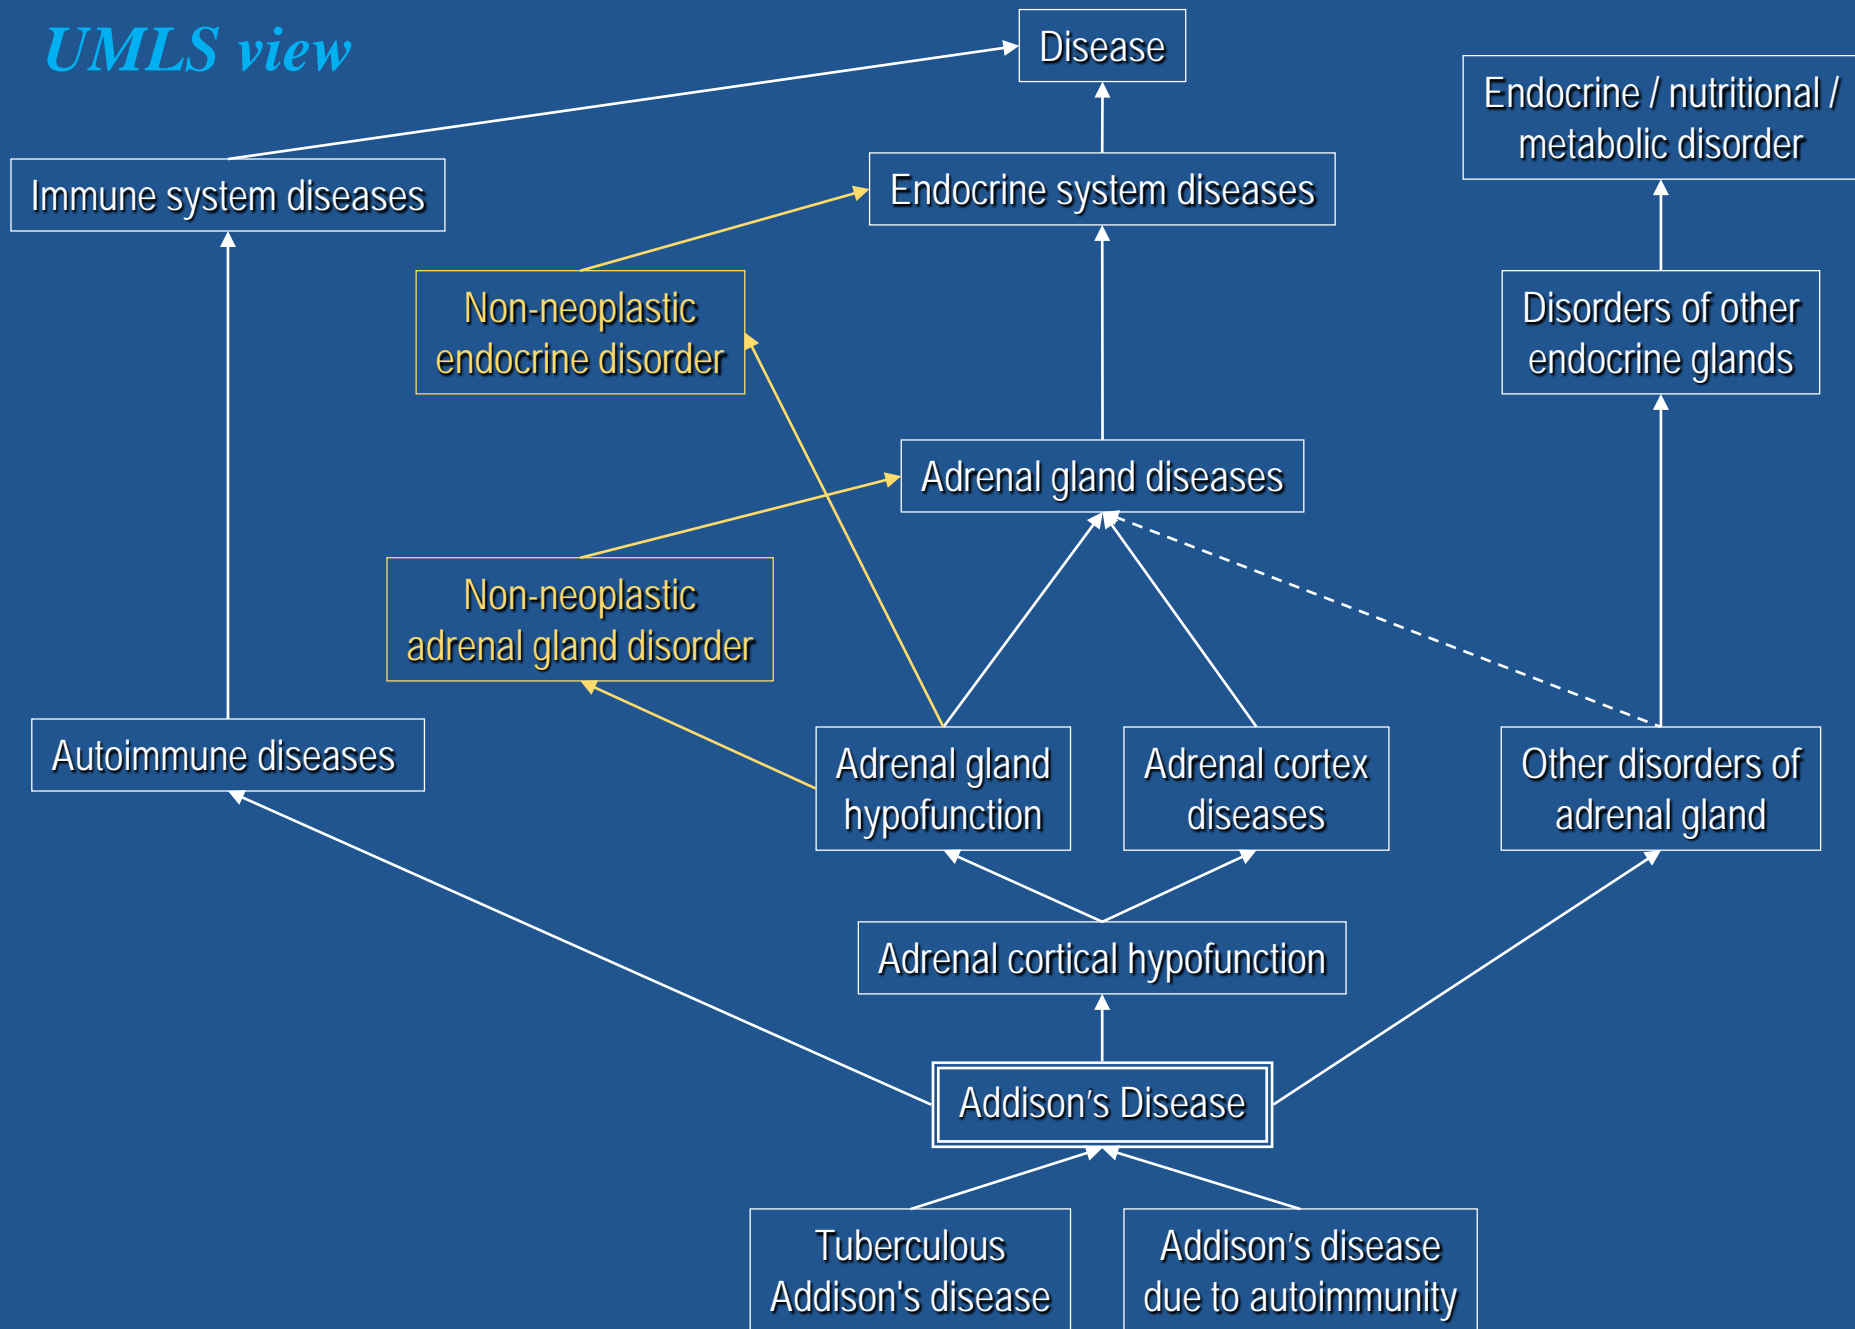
UMLS view

Disease

Endocrine / nutritional / metabolic disorder

Immune system diseases

Endocrine system diseases

Non-neoplastic endocrine disorder

Disorders of other endocrine glands

Adrenal gland diseases

Non-neoplastic adrenal gland disorder

Autoimmune diseases

Adrenal gland hypofunction

Adrenal cortex diseases

Other disorders of adrenal gland

Adrenal cortical hypofunction

Addison's Disease

Tuberculous Addison's disease

Addison's disease due to autoimmunity